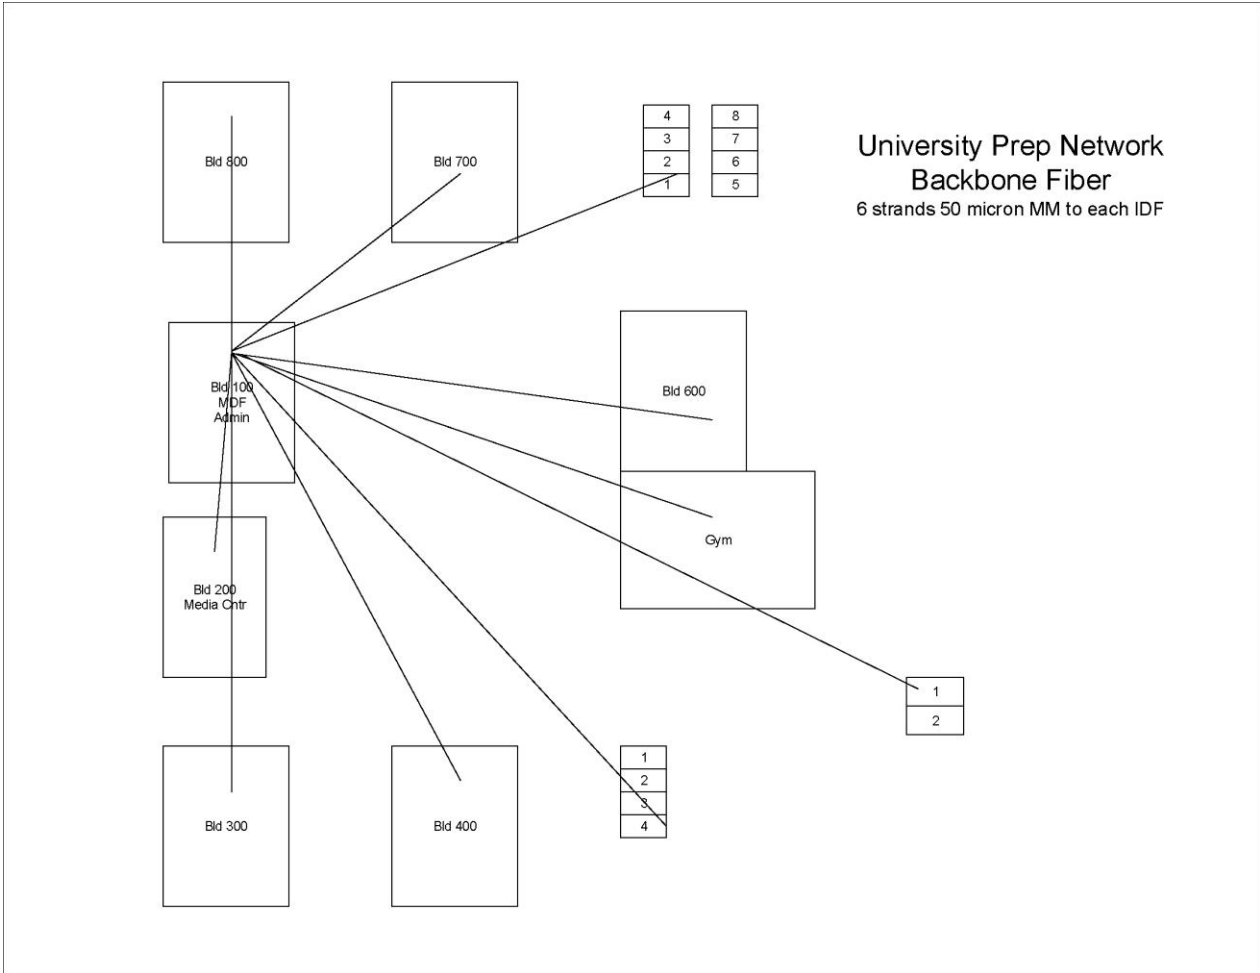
University Prep Network
Backbone Fiber
6 strands 50 micron MM to each IDF

Bld 800

Bld 700

| 4 |
|---|
| 3 |
| 2 |
| 1 |

| 8 |
|---|
| 7 |
| 6 |
| 5 |

Bld 100
MDF
Admin

Bld 600

Gym

Bld 200
Media Chtr

| 1 |
|---|
| 2 |

Bld 300

Bld 400

| 1 |
|---|
| 2 |
| 3 |
| 4 |